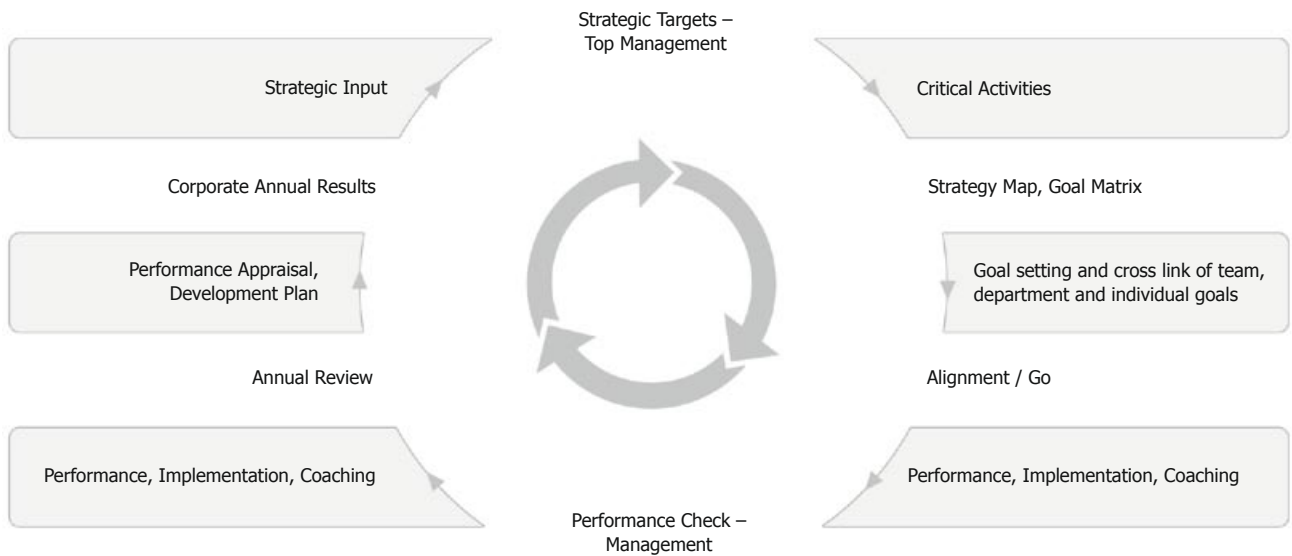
Strategic Targets – Top Management

Strategic Input

Critical Activities

Corporate Annual Results

Strategy Map, Goal Matrix

Performance Appraisal, Development Plan

Goal setting and cross link of team, department and individual goals

Annual Review

Alignment / Go

Performance, Implementation, Coaching

Performance, Implementation, Coaching

Performance Check – Management